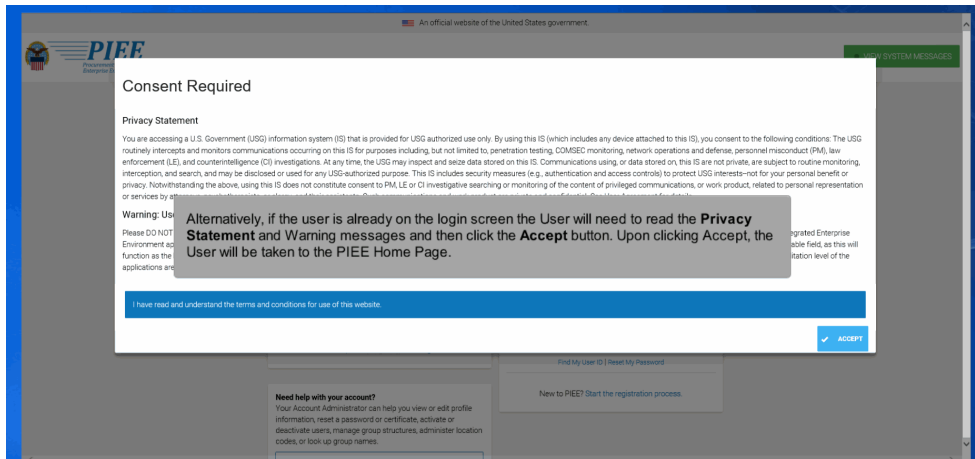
An official website of the United States government.

PIEE

Procurement Integrated Enterprise E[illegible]

VIEW SYSTEM MESSAGES

Consent Required

Privacy Statement

You are accessing a U.S. Government (USG) information system (IS) that is provided for USG authorized use only. By using this IS (which includes any device attached to this IS), you consent to the following conditions: The USG routinely intercepts and monitors communications occurring on this IS for purposes including, but not limited to, penetration testing, COMSEC monitoring, network operations and defense, personnel misconduct (PM), law enforcement (LE), and counterintelligence (CI) investigations. At any time, the USG may inspect and seize data stored on this IS. Communications using, or data stored on, this IS are not private, are subject to routine monitoring, interception, and search, and may be disclosed or used for any USG-authorized purpose. This IS includes security measures (e.g., authentication and access controls) to protect USG interests--not for your personal benefit or privacy. Notwithstanding the above, using this IS does not constitute consent to PM, LE or CI investigative searching or monitoring of the content of privileged communications, or work product, related to personal representation or services by at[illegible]

Warning: Us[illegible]

Please DO NOT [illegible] Environment ap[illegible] function as the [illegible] applications are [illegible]

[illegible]grated Enterprise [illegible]able field, as this will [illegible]itation level of the

Alternatively, if the user is already on the login screen the User will need to read the **Privacy Statement** and Warning messages and then click the **Accept** button. Upon clicking Accept, the User will be taken to the PIEE Home Page.

I have read and understand the terms and conditions for use of this website.

ACCEPT

Find My User ID | Reset My Password

New to PIEE? Start the registration process.

Need help with your account?
Your Account Administrator can help you view or edit profile information, reset a password or certificate, activate or deactivate users, manage group structures, administer location codes, or look up group names.